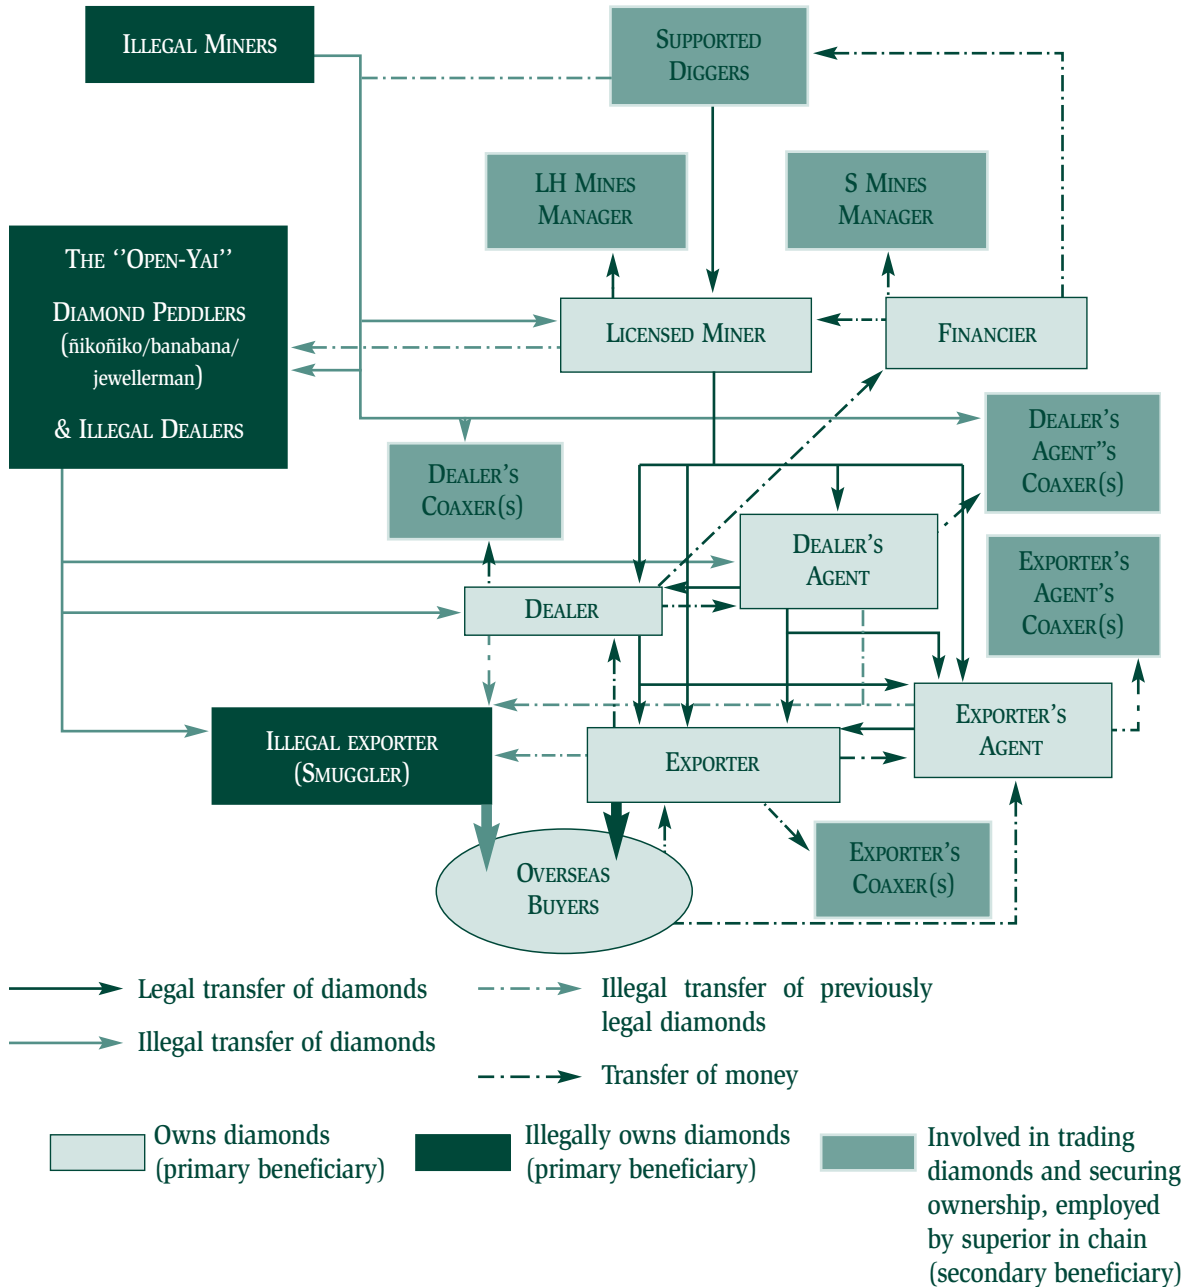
ILLEGAL MINERS

SUPPORTED DIGGERS

LH MINES MANAGER

S MINES MANAGER

THE ''OPEN-YAI''

DIAMOND PEDDLERS (ñikoñiko/banabana/ jewellerman)

& ILLEGAL DEALERS

LICENSED MINER

FINANCIER

DEALER'S AGENT''S COAXER(S)

DEALER'S COAXER(S)

DEALER'S AGENT

EXPORTER'S AGENT'S COAXER(S)

DEALER

EXPORTER'S AGENT

ILLEGAL EXPORTER (SMUGGLER)

EXPORTER

EXPORTER'S COAXER(S)

OVERSEAS BUYERS

Legal transfer of diamonds

Illegal transfer of diamonds

Illegal transfer of previously legal diamonds

Transfer of money

Owns diamonds (primary beneficiary)

Illegally owns diamonds (primary beneficiary)

Involved in trading diamonds and securing ownership, employed by superior in chain (secondary beneficiary)